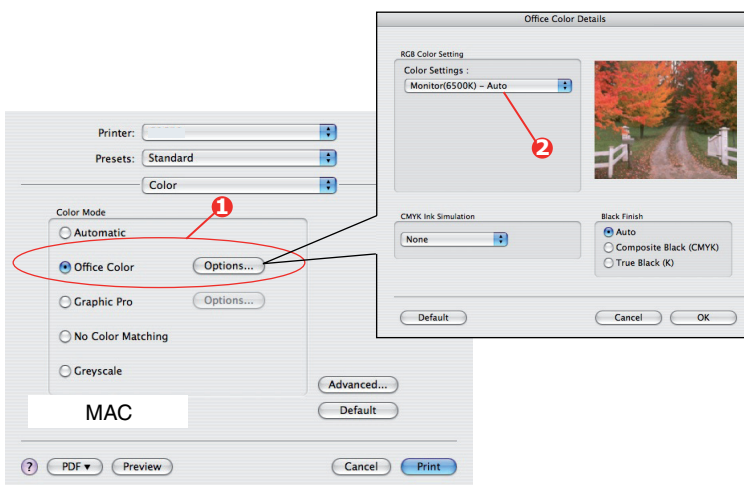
Printer:
Presets: Standard
Color
Color Mode
Automatic
Office Color
Options...
Graphic Pro
Options...
No Color Matching
Greyscale
Advanced...
Default
MAC
?
PDF ▾
Preview
Cancel
Print
1

Office Color Details
RGB Color Setting
Color Settings :
Monitor(6500K) – Auto
2
CMYK Ink Simulation
None
Black Finish
Auto
Composite Black (CMYK)
True Black (K)
Default
Cancel
OK